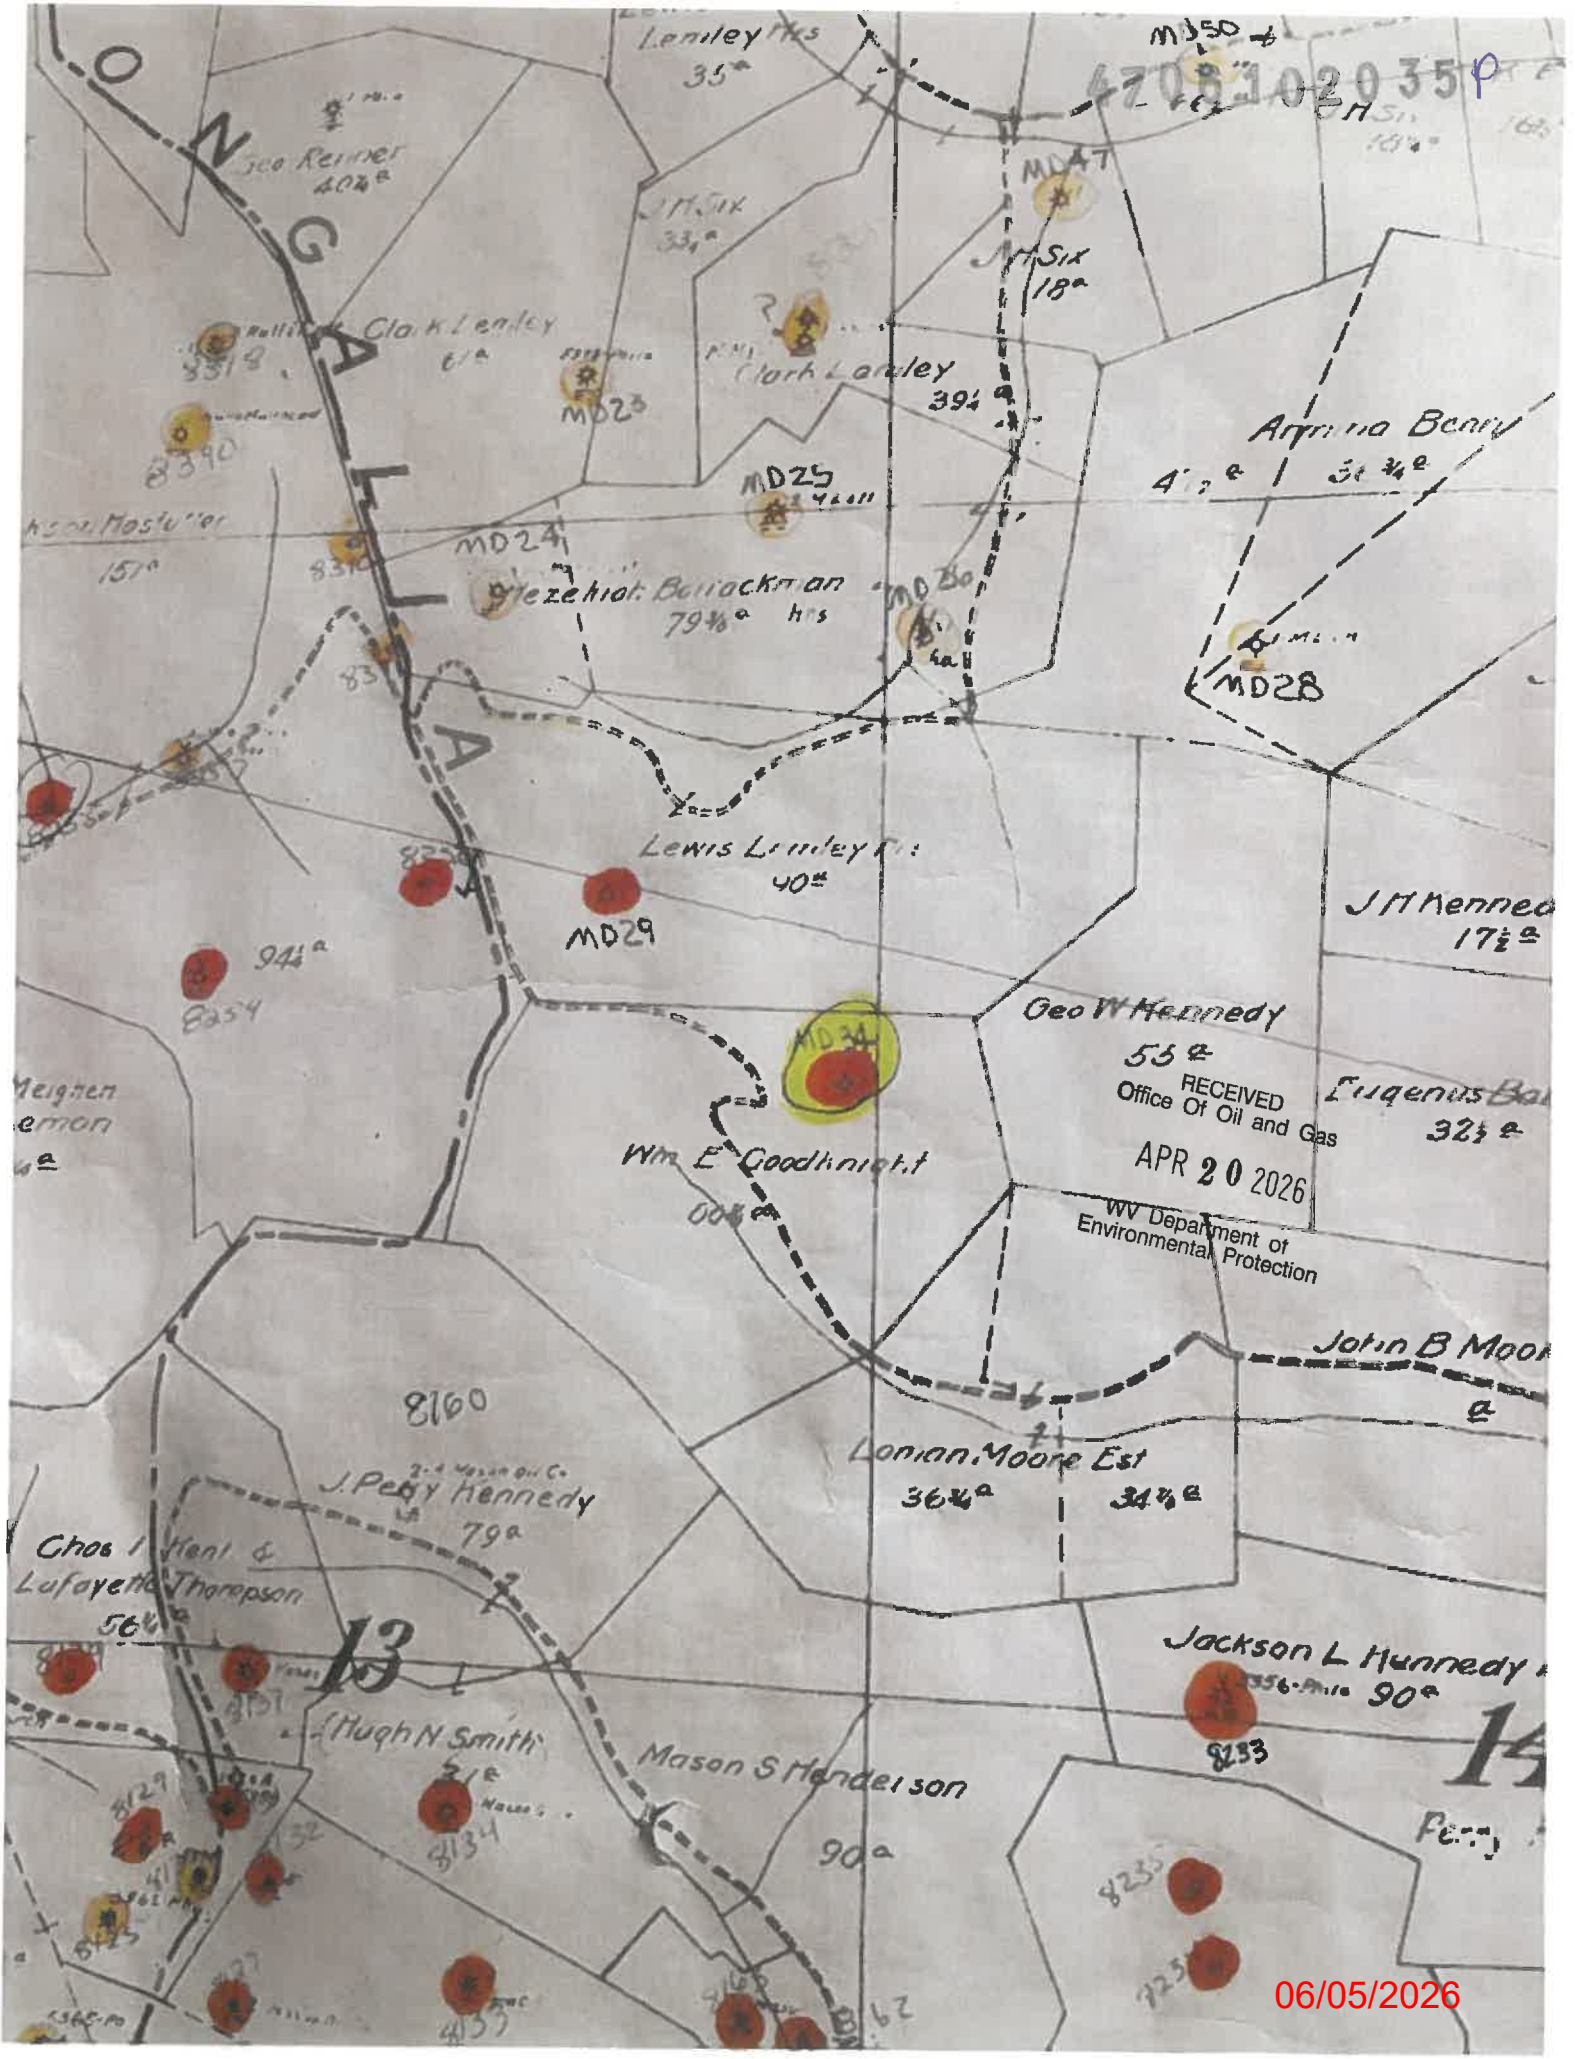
Lemley Hrs
35a
MD50
4706102035P
O
N
Geo Reiner
40¼a
G
J M Six
33¼a
MD47
J M Six
18a
Clark Lemley
61a
A
8318
MD23
Clark Lemley
39¼a
8340
Arminia Berry
4½a
31¾a
L
MD25
MD24
Mostuller
151a
8310
L
Hezekiah Bullackman hrs
79⅜a
MD30
MD28
83
A
Lewis Lemley hrs
40a
MD29
J M Kennedy
17½a
94¼a
8254
Geo W Kennedy
55a
MD34
RECEIVED
Office Of Oil and Gas
APR 20 2026
WV Department of
Environmental Protection
Eugenus Ba
32½a
Meighen
Lemon
Wm E Goodknight
00⅛a
John B Moo
8160
Lonan Moore Est
36¾a
34¾a
J Perry Kennedy
79a
Chas I Kent &
Lafayette Thompson
56¼a
13
Jackson L Kennedy
90a
8233
Hugh N Smith
8157
8134
Mason S Henderson
90a
14
8129
Perry
8235
8123
8133
B
06/05/2026